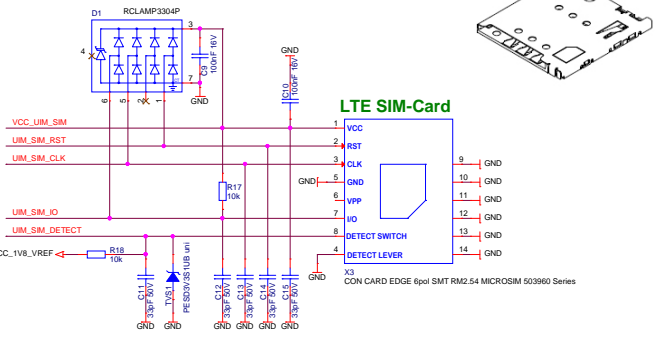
D1 RCLAMP3304P

3

4

7

6 5 2 1

C9 100nF 16V

GND

GND

C10 100nF 16V

LTE SIM-Card

VCC_UIM_SIM

UIM_SIM_RST

UIM_SIM_CLK

UIM_SIM_IO

UIM_SIM_DETECT

CC_1V8_VREF

R18 10k

R17 10k

1 VCC

2 RST

3 CLK

GND 5 GND

6 VPP

7 I/O

8 DETECT SWITCH

4 DETECT LEVER

GND

9 GND

10 GND

11 GND

12 GND

13 GND

14 GND

X3
CON CARD EDGE 6pol SMT RM2.54 MICROSIM 503960 Series

C11 33pF 50V

TVS1 PESD3V3S1UB uni

C12 33pF 50V

C13 33pF 50V

C14 33pF 50V

C15 33pF 50V

GND GND GND GND GND GND